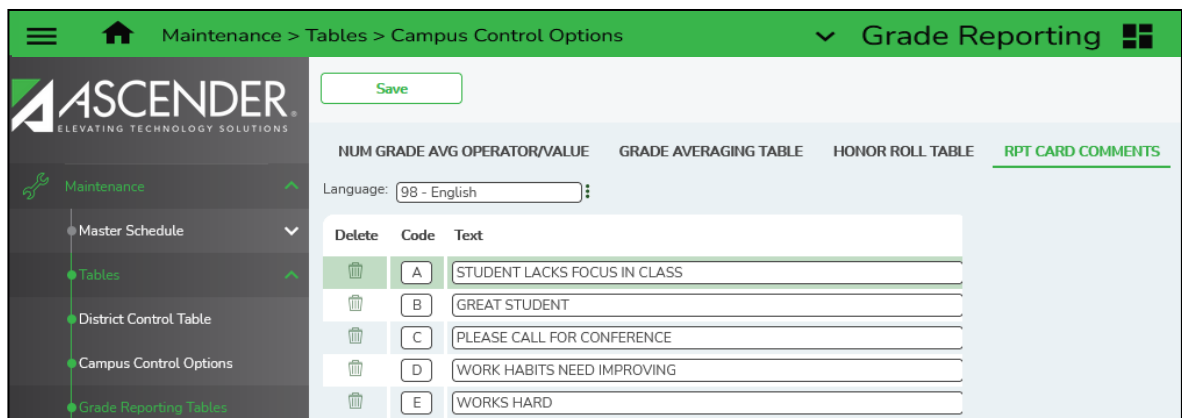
Maintenance > Tables > Campus Control Options

Grade Reporting

ASCENDER.
ELEVATING TECHNOLOGY SOLUTIONS

Maintenance

Master Schedule

Tables

District Control Table

Campus Control Options

Grade Reporting Tables

Save

NUM GRADE AVG OPERATOR/VALUE GRADE AVERAGING TABLE HONOR ROLL TABLE RPT CARD COMMENTS

Language: 98 - English

| Delete | Code | Text |
|---|---|---|
| | A | STUDENT LACKS FOCUS IN CLASS |
| | B | GREAT STUDENT |
| | C | PLEASE CALL FOR CONFERENCE |
| | D | WORK HABITS NEED IMPROVING |
| | E | WORKS HARD |